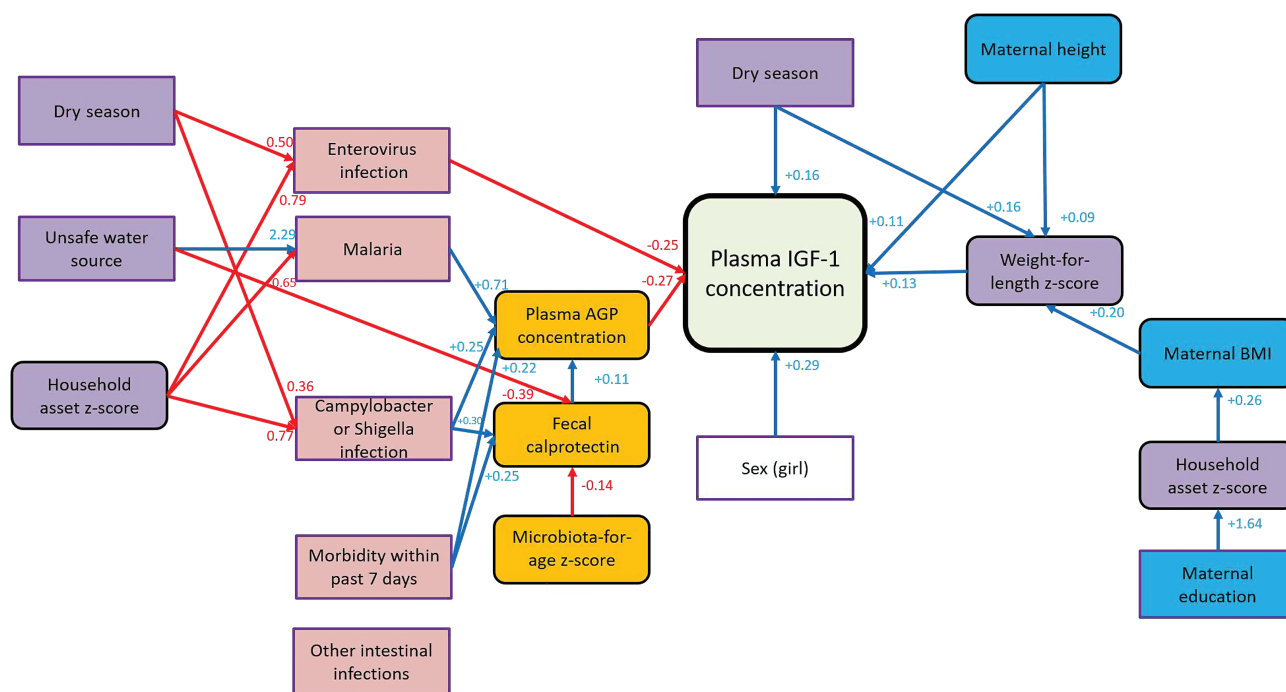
Dry season

Unsafe water source

Household asset z-score

0.50
0.79
2.29
0.65
0.36
0.77

Enterovirus infection

Malaria

Campylobacter or Shigella infection

Morbidity within past 7 days

Other intestinal infections

+0.71
+0.25
+0.22
+0.30
+0.25
-0.39
+0.11

Plasma AGP concentration

Fecal calprotectin

-0.14

Microbiota-for-age z-score

-0.25
-0.27

Plasma IGF-1 concentration

Dry season

+0.16
+0.29

Sex (girl)

Maternal height

+0.11
+0.16
+0.09
+0.13

Weight-for-length z-score

+0.20

Maternal BMI

+0.26

Household asset z-score

+1.64

Maternal education